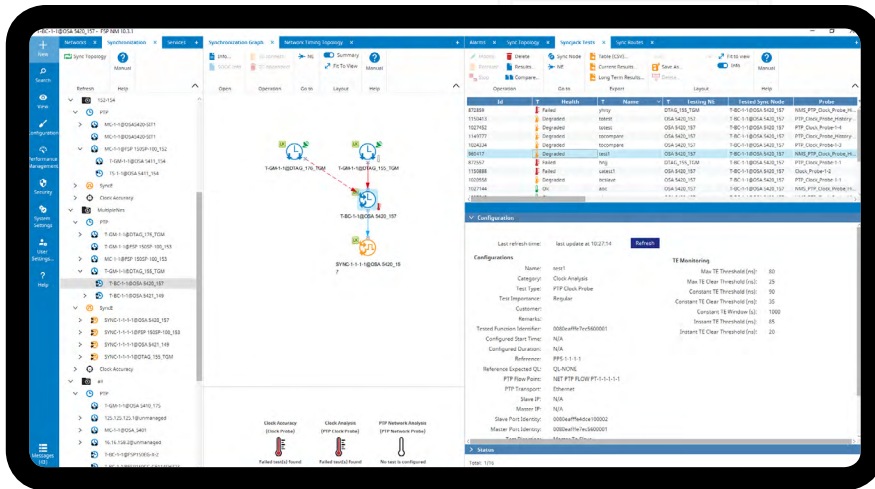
T-BC-1-1@OSA 5420_157 - FSP NM 10.3.1

New
Search
View
Configuration
Performance Management
Security
System Settings
User Settings
Help
Messages

Networks | Synchronization | Services | Synchronization Graph | Network Timing Topology

Sync Topology
Manual
Refresh
Help

152-154
PTP
MC-1-1@OSA5420-5071
MC-1-1@OSA5420-5071
MC-1-1@FSP 150SP-100_152
T-GM-1-1@OSA 5411_154
TS-1-1@OSA 5411_154
SyncE
Clock Accuracy
Multiplexers
PTP
T-GM-1-1@OTAG_176_TGM
T-BC-1-1@FSP 150SP-100_153
MC-1-1@FSP 150SP-100_153
T-GM-1-1@OTAG_155_TGM
T-BC-1-1@OSA 5420_157
T-BC-1-1@OSA 5421_149
SyncE
SYNC-1-1-1-1@OSA 5420_157
SYNC-1-1-1-1@FSP 150SP-100_153
SYNC-1-1-1-1@OSA 5421_149
SYNC-1-1-1-1@OTAG_155_TGM
Clock Accuracy
all
PTP
T-GM-1-1@OSA 5410_175
123.123.123@unmanaged
MC-1-1@OSA_5401
16.16.158.2@unmanaged

Info
SSOC Info
In Reports
Open
Operation
Go to
NE
Summary
Fit To View
Layout
Manual
Help

T-GM-1-1@OTAG_176_TGM
T-GM-1-1@OTAG_155_TGM
T-BC-1-1@OSA 5420_157
SYNC-1-1-1-1@OSA 5420_157

Clock Accuracy (Clock Probe)
Failed test(s) found
Clock Analysis (PTP Clock Probe)
Failed test(s) found
PTP Network Analysis (PTP Network Probe)
No test is configured

Alarms | Sync Topology | Syncjack Tests | Sync Routes

History
Delete
Results
Compare
Stop
Sync Node
NE
Table (Csv)
Current Results
Long Term Results
Save As
Fit to view
Info
Manual
Operation
Go to
Export
Layout
Help

| Id | Health | Name | Testing NE | Tested Sync Node | Probe |
|---|---|---|---|---|---|
| 872859 | Failed | yhny | OTAG_155_TGM | T-BC-1-1@OSA 5420_157 | NMS_PTP_Clock_Probe_H |
| 1150413 | Degraded | tottttt | OSA 5420_157 | T-BC-1-1@OSA 5420_157 | PTP_Clock_Probe_History |
| 1027452 | Degraded | tatest | OSA 5420_157 | T-BC-1-1@OSA 5420_157 | PTP_Clock_Probe-1-4 |
| 1149777 | Degraded | tcompare | OSA 5420_157 | T-BC-1-1@OSA 5420_157 | NMS_PTP_Clock_Probe_History |
| 1024334 | Degraded | tccompare | OSA 5420_157 | T-BC-1-1@OSA 5420_157 | PTP_Clock_Probe-1-2 |
| 965417 | Degraded | test1 | OSA 5420_157 | T-BC-1-1@OSA 5420_157 | NMS_PTP_Clock_Probe_H |
| 872557 | Failed | hhg | OTAG_155_TGM | T-BC-1-1@OSA 5420_157 | PTP_Clock_Probe-1-1 |
| 1150886 | Failed | tatest7 | OSA 5420_157 | T-BC-1-1@OSA 5420_157 | Clock_Probe-1-2 |
| 1029558 | Degraded | tcstaux | OSA 5420_157 | T-BC-1-1@OSA 5420_157 | PTP_Clock_Probe-1-1 |
| 1027144 | Ok | asc | OSA 5420_157 | T-BC-1-1@OSA 5420_157 | NMS_PTP_Clock_Probe_H |

Configuration
Last refresh time: last update at 10:27:14
Refresh

Configurations
Name: test1
Category: Clock Analysis
Test Type: PTP Clock Probe
Test Importance: Regular
Customer:
Remarks:
Tested Function Identifier: 0080eaffffe7ec5600001
Configured Start Time: N/A
Configured Duration: N/A
Reference: PPS-1-1-1-1
Reference Expected QL: QL-NONE
PTP Flow Point: NET PTP FLOW PT-1-1-1-1-1
PTP Transport: Ethernet
Slave IP: N/A
Master IP: N/A
Slave Port Identity: 0080eafffe4dce100002
Master Port Identity: 0080eafffe7ec5600001

TE Monitoring
Max TE Threshold (ns): 80
Max TE Clear Threshold (ns): 25
Constant TE Threshold (ns): 50
Constant TE Clear Threshold (ns): 35
Constant TE Window (s): 1000
Instant TE Threshold (ns): 85
Instant TE Clear Threshold (ns): 20

Status
Total: 1/10